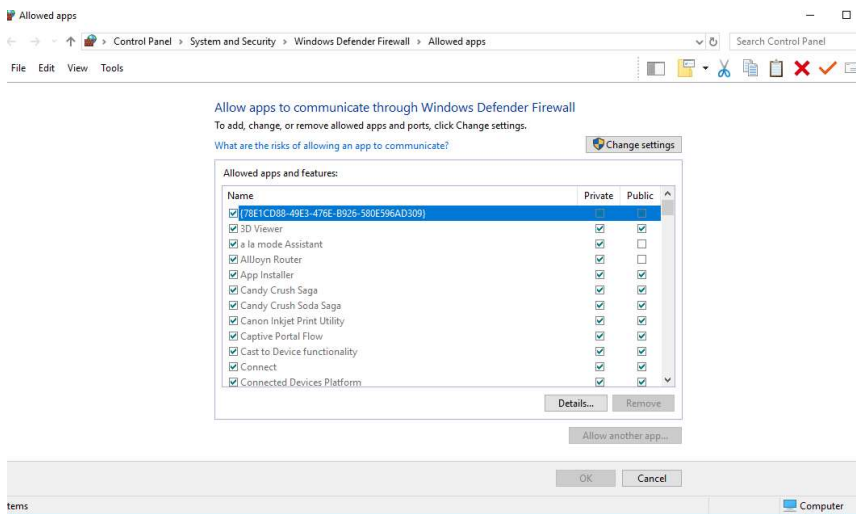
Allowed apps

Control Panel > System and Security > Windows Defender Firewall > Allowed apps

Search Control Panel

File Edit View Tools

Allow apps to communicate through Windows Defender Firewall

To add, change, or remove allowed apps and ports, click Change settings.

What are the risks of allowing an app to communicate?

Change settings

Allowed apps and features:

| Name | Private | Public |
|---|---|---|
| ☑ {78E1CD88-49E3-476E-B926-580E596AD309} | ☐ | ☐ |
| ☑ 3D Viewer | ☑ | ☑ |
| ☑ a la mode Assistant | ☑ | ☐ |
| ☑ AllJoyn Router | ☑ | ☐ |
| ☑ App Installer | ☑ | ☑ |
| ☑ Candy Crush Saga | ☑ | ☑ |
| ☑ Candy Crush Soda Saga | ☑ | ☑ |
| ☑ Canon Inkjet Print Utility | ☑ | ☑ |
| ☑ Captive Portal Flow | ☑ | ☑ |
| ☑ Cast to Device functionality | ☑ | ☑ |
| ☑ Connect | ☑ | ☑ |
| ☑ Connected Devices Platform | ☑ | ☑ |

Details... Remove

Allow another app...

OK Cancel

tems

Computer